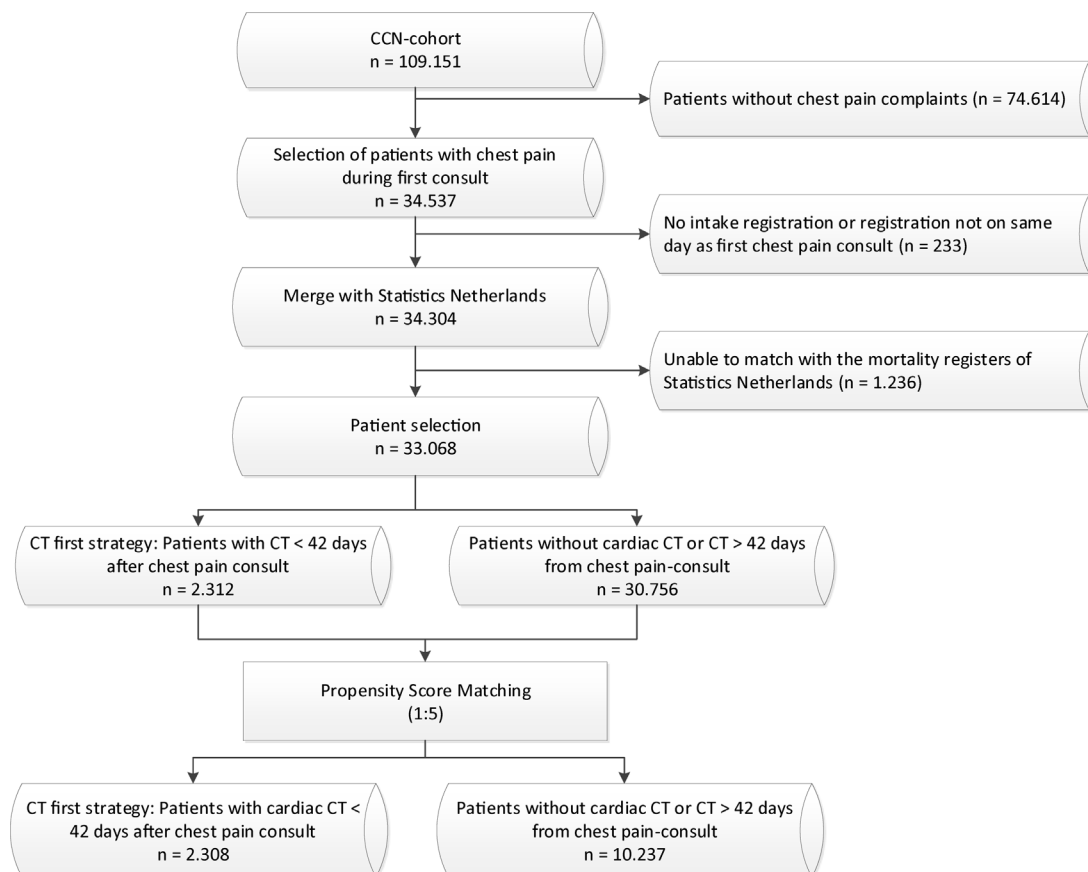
CCN-cohort
n = 109.151

Patients without chest pain complaints (n = 74.614)

Selection of patients with chest pain during first consult
n = 34.537

No intake registration or registration not on same day as first chest pain consult (n = 233)

Merge with Statistics Netherlands
n = 34.304

Unable to match with the mortality registers of Statistics Netherlands (n = 1.236)

Patient selection
n = 33.068

CT first strategy: Patients with CT < 42 days after chest pain consult
n = 2.312

Patients without cardiac CT or CT > 42 days from chest pain-consult
n = 30.756

Propensity Score Matching
(1:5)

CT first strategy: Patients with cardiac CT < 42 days after chest pain consult
n = 2.308

Patients without cardiac CT or CT > 42 days from chest pain-consult
n = 10.237